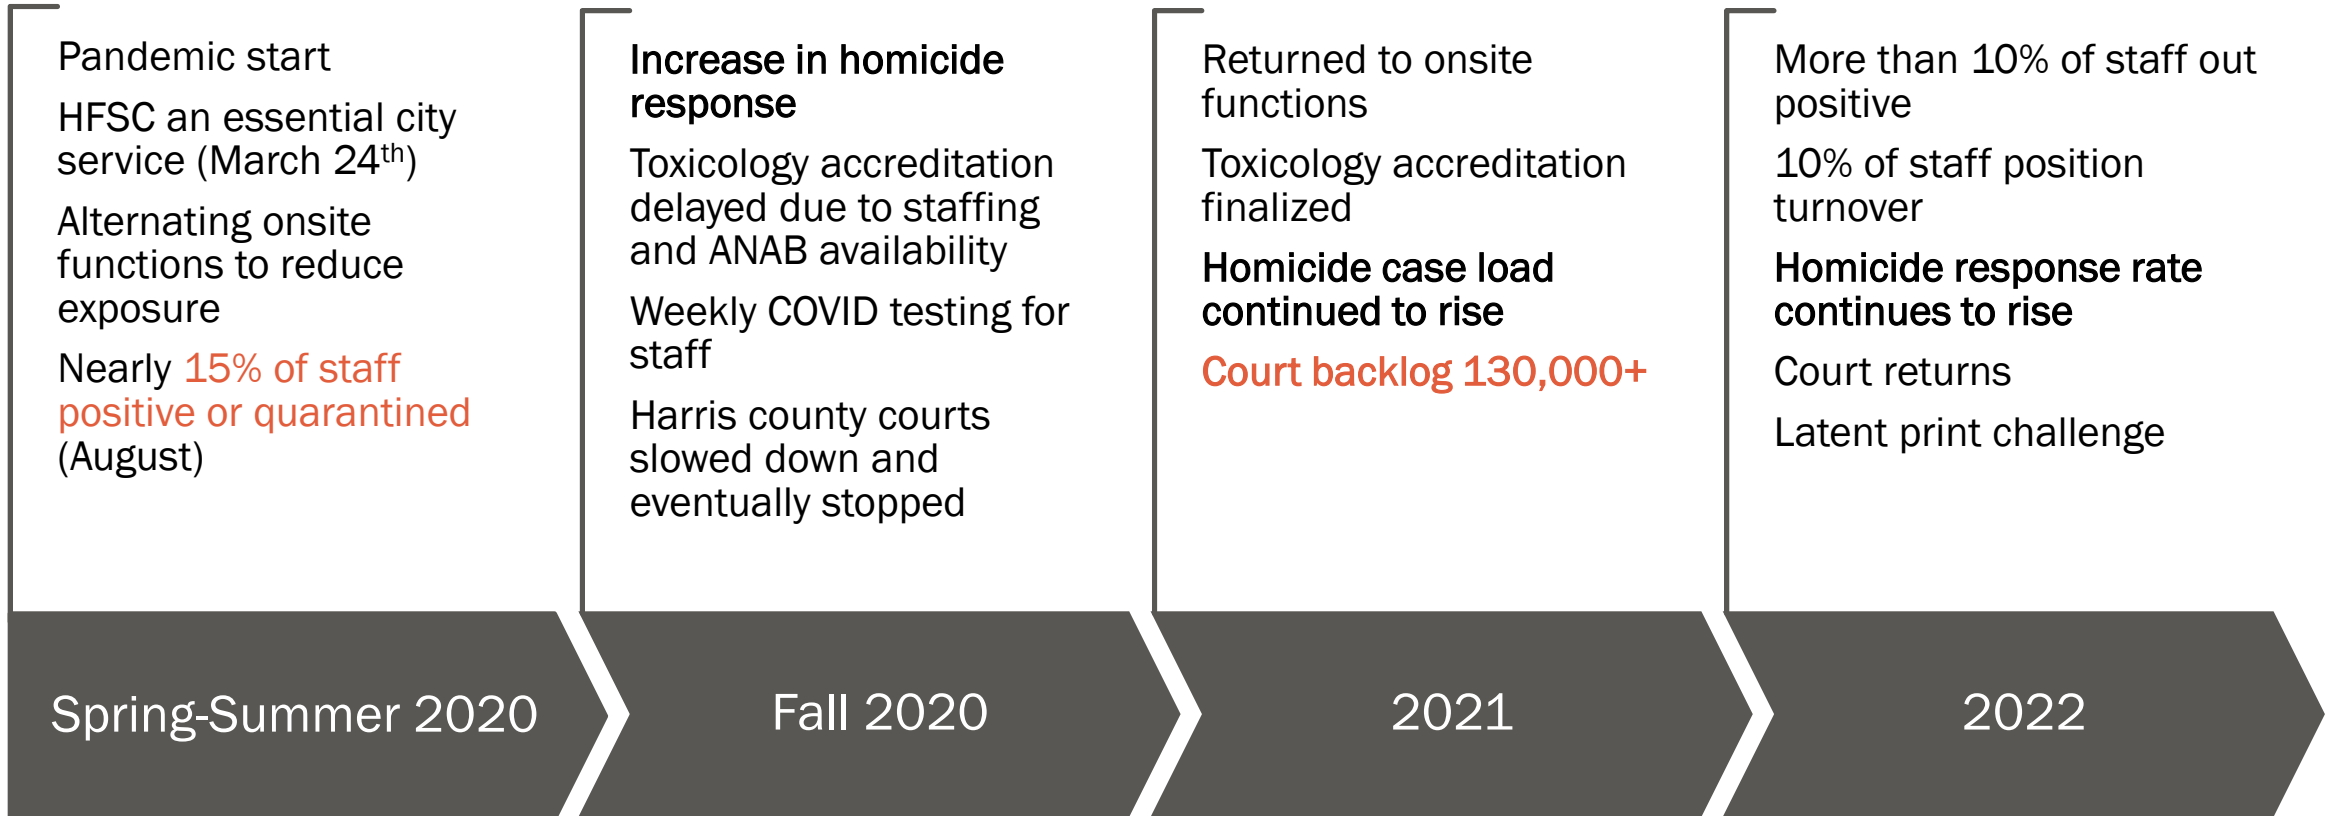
Pandemic start

HFSC an essential city service (March 24$^{th}$)

Alternating onsite functions to reduce exposure

Nearly 15% of staff positive or quarantined (August)

Spring-Summer 2020

Increase in homicide response

Toxicology accreditation delayed due to staffing and ANAB availability

Weekly COVID testing for staff

Harris county courts slowed down and eventually stopped

Fall 2020

Returned to onsite functions

Toxicology accreditation finalized

Homicide case load continued to rise

Court backlog 130,000+

2021

More than 10% of staff out positive

10% of staff position turnover

Homicide response rate continues to rise

Court returns

Latent print challenge

2022